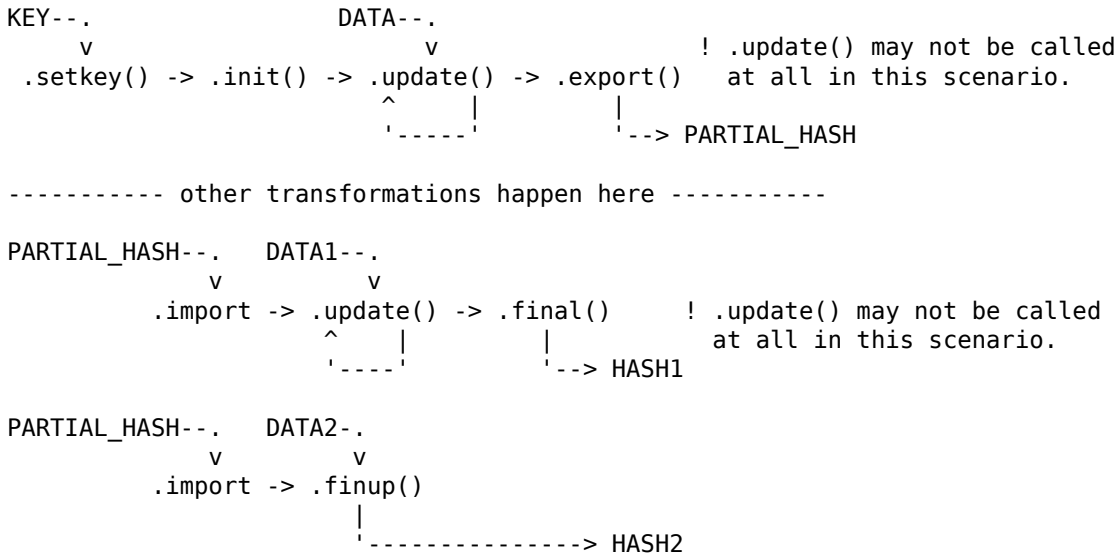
KEY--.                 DATA--.
     v                      v                        ! .update() may not be called
 .setkey() -> .init() -> .update() -> .export()   at all in this scenario.
                          ^      |         |
                          '-----'          '--> PARTIAL_HASH

----------- other transformations happen here -----------

PARTIAL_HASH--.   DATA1--.
             v          v
         .import -> .update() -> .final()     ! .update() may not be called
                     ^    |          |          at all in this scenario.
                     '----'          '--> HASH1

PARTIAL_HASH--.   DATA2-.
             v         v
         .import -> .finup()
                       |
                       '---------------> HASH2